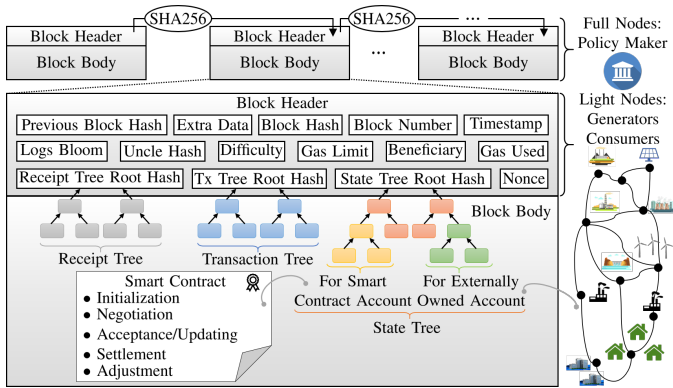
SHA256
SHA256
...
Block Header
Block Body
Block Header
Block Body
...
Block Header
Block Body
Full Nodes: Policy Maker
Light Nodes: Generators Consumers

Block Header
Previous Block Hash
Extra Data
Block Hash
Block Number
Timestamp
Logs Bloom
Uncle Hash
Difficulty
Gas Limit
Beneficiary
Gas Used
Receipt Tree Root Hash
Tx Tree Root Hash
State Tree Root Hash
Nonce

Block Body
Receipt Tree
Transaction Tree
For Smart Contract Account
For Externally Owned Account
State Tree

Smart Contract
• Initialization
• Negotiation
• Acceptance/Updating
• Settlement
• Adjustment